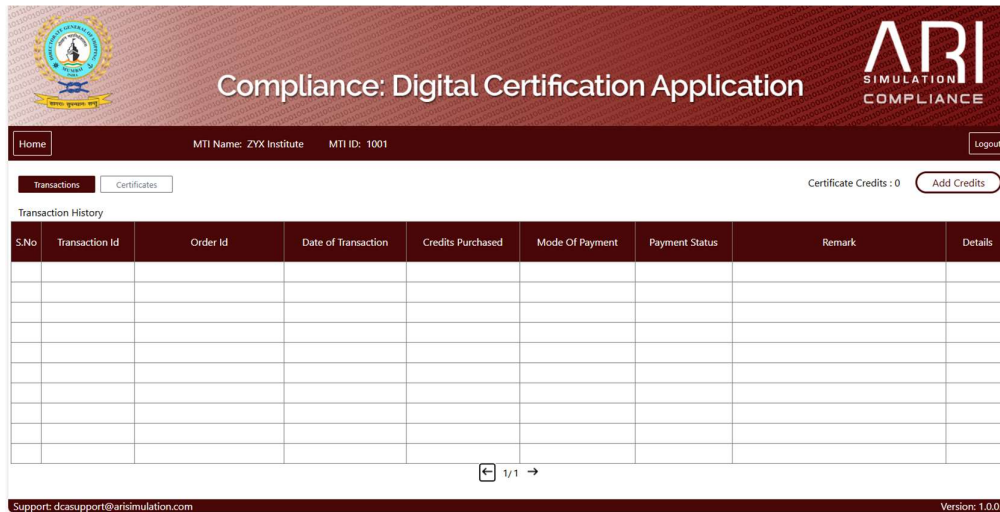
DIRECTORATE GENERAL OF SHIPPING
MUMBAI
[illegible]

Compliance: Digital Certification Application

ARI
SIMULATION
COMPLIANCE

Home
MTI Name: ZYX Institute
MTI ID: 1001
Logout

Transactions
Certificates
Certificate Credits : 0
Add Credits

Transaction History

| S.No | Transaction Id | Order Id | Date of Transaction | Credits Purchased | Mode Of Payment | Payment Status | Remark | Details |
|---|---|---|---|---|---|---|---|---|
| | | | | | | | | |
| | | | | | | | | |
| | | | | | | | | |
| | | | | | | | | |
| | | | | | | | | |
| | | | | | | | | |
| | | | | | | | | |
| | | | | | | | | |
| | | | | | | | | |
| | | | | | | | | |

← 1/1 →

Support: dcasupport@arisimulation.com
Version: 1.0.0